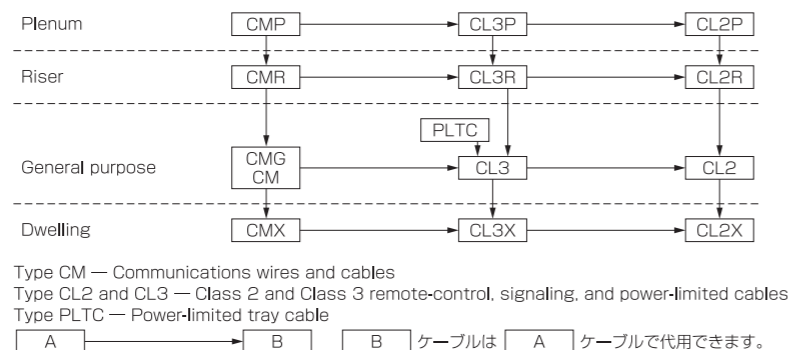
Plenum
CMP
CL3P
CL2P

Riser
CMR
CL3R
CL2R

PLTC

General purpose
CMG
CM
CL3
CL2

Dwelling
CMX
CL3X
CL2X

Type CM — Communications wires and cables
Type CL2 and CL3 — Class 2 and Class 3 remote-control, signaling, and power-limited cables
Type PLTC — Power-limited tray cable

A
B
B ケーブルは A ケーブルで代用できます。